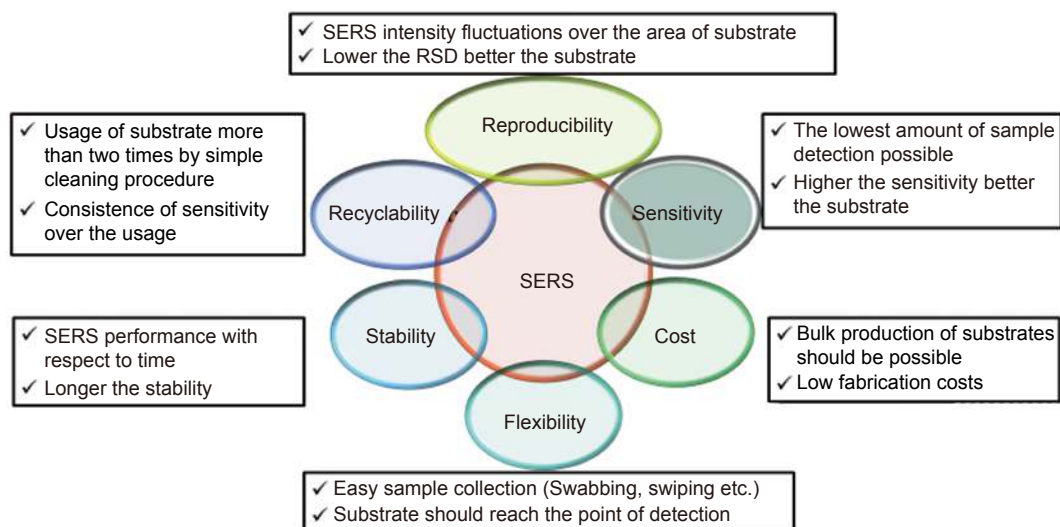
✓ SERS intensity fluctuations over the area of substrate
✓ Lower the RSD better the substrate

✓ Usage of substrate more than two times by simple cleaning procedure
✓ Consistence of sensitivity over the usage

Reproducibility

✓ The lowest amount of sample detection possible
✓ Higher the sensitivity better the substrate

Recyclability

Sensitivity

SERS

Stability

Cost

✓ SERS performance with respect to time
✓ Longer the stability

✓ Bulk production of substrates should be possible
✓ Low fabrication costs

Flexibility

✓ Easy sample collection (Swabbing, swiping etc.)
✓ Substrate should reach the point of detection